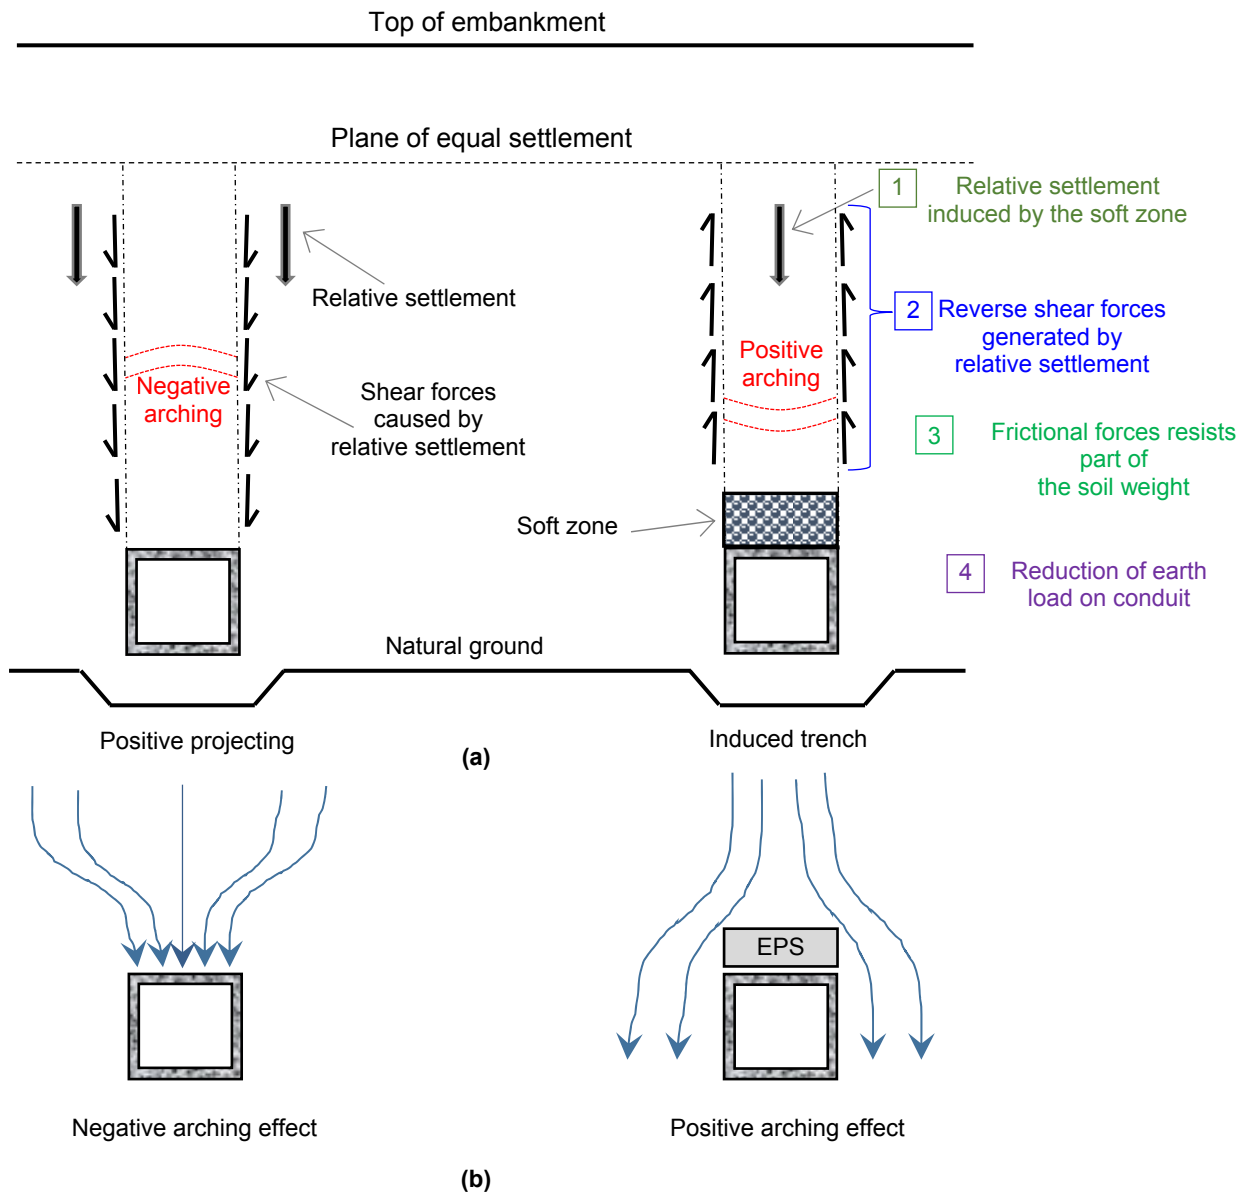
Top of embankment

Plane of equal settlement

1 Relative settlement induced by the soft zone

Relative settlement

2 Reverse shear forces generated by relative settlement

Positive arching

Negative arching

Shear forces caused by relative settlement

3 Frictional forces resists part of the soil weight

Soft zone

4 Reduction of earth load on conduit

Natural ground

Positive projecting

(a)

Induced trench

EPS

Negative arching effect

Positive arching effect

(b)